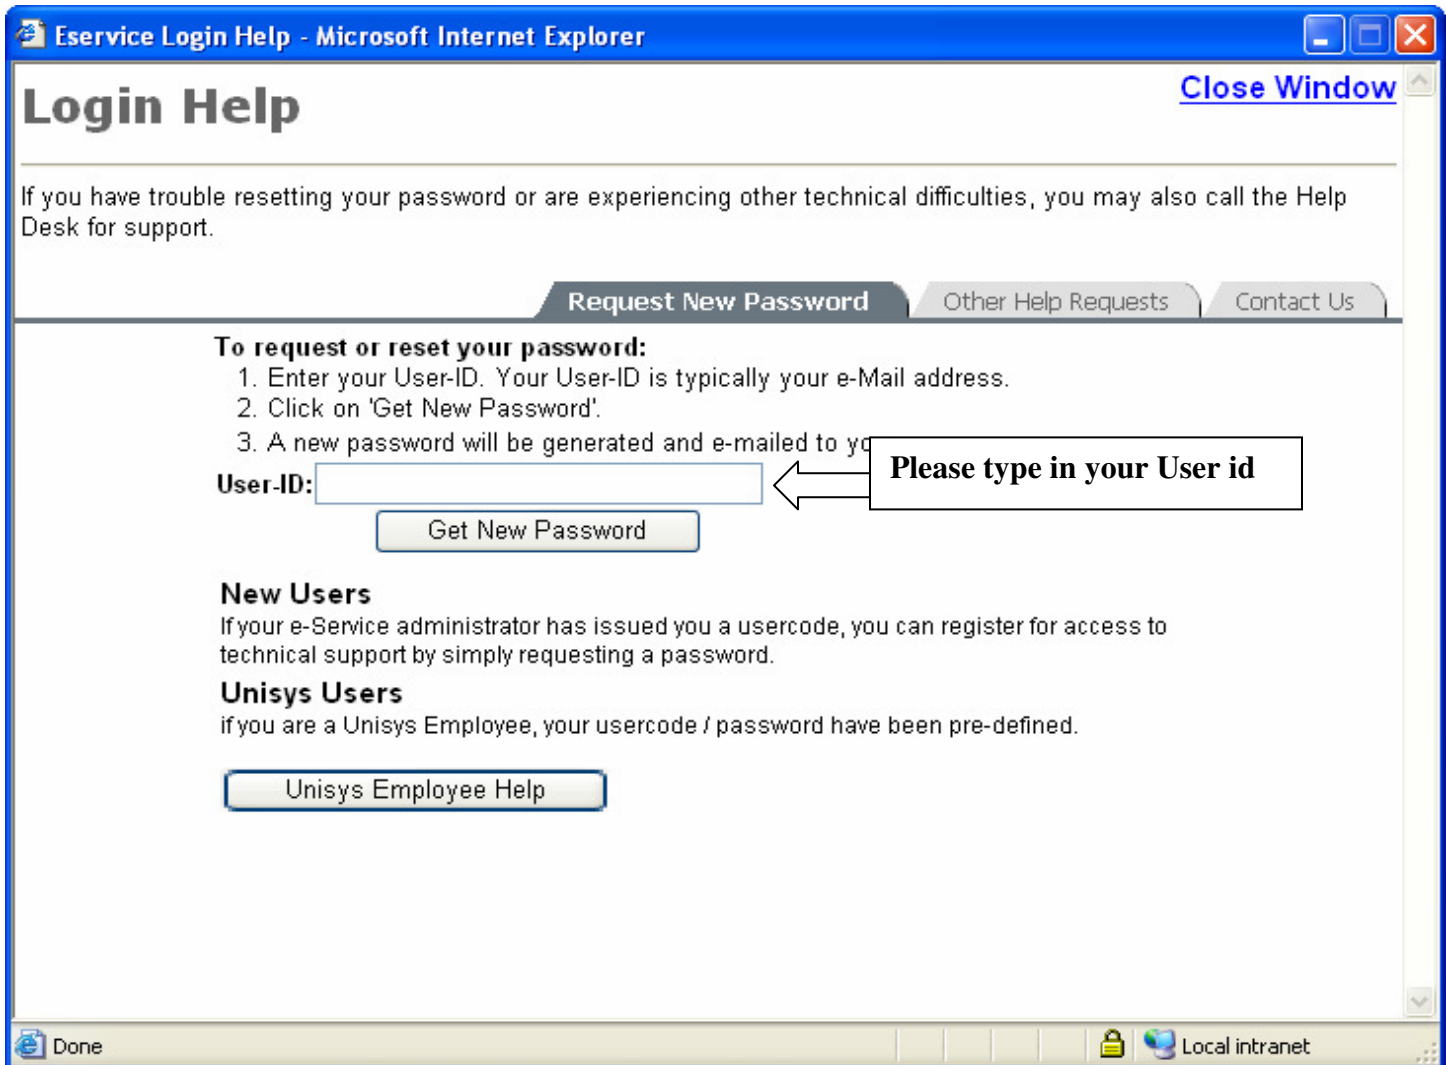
Eservice Login Help - Microsoft Internet Explorer

Login Help

Close Window

If you have trouble resetting your password or are experiencing other technical difficulties, you may also call the Help Desk for support.

Request New Password | Other Help Requests | Contact Us

To request or reset your password:
1. Enter your User-ID. Your User-ID is typically your e-Mail address.
2. Click on 'Get New Password'.
3. A new password will be generated and e-mailed to yo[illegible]

User-ID:

Please type in your User id

Get New Password

New Users
If your e-Service administrator has issued you a usercode, you can register for access to technical support by simply requesting a password.

Unisys Users
if you are a Unisys Employee, your usercode / password have been pre-defined.

Unisys Employee Help

Done

Local intranet